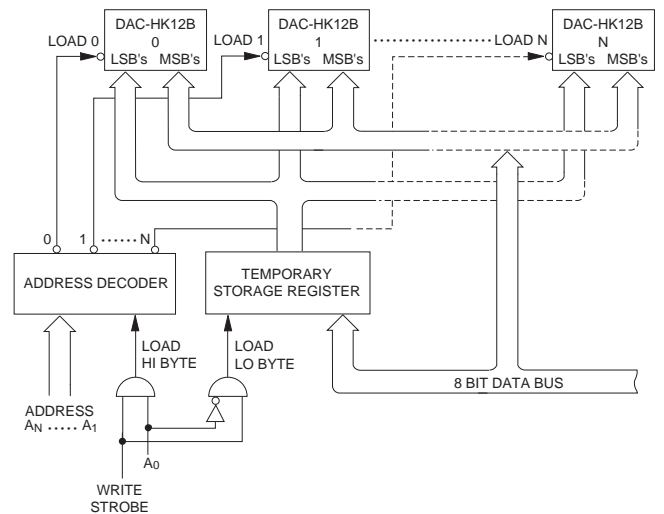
DAC-HK12B
0
LSB's MSB's

DAC-HK12B
1
LSB's MSB's

DAC-HK12B
N
LSB's MSB's

LOAD 0
LOAD 1
LOAD N

0
1
N

ADDRESS DECODER

TEMPORARY STORAGE REGISTER

LOAD HI BYTE

LOAD LO BYTE

8 BIT DATA BUS

ADDRESS
$A_N$ ..... $A_1$

$A_0$

WRITE STROBE